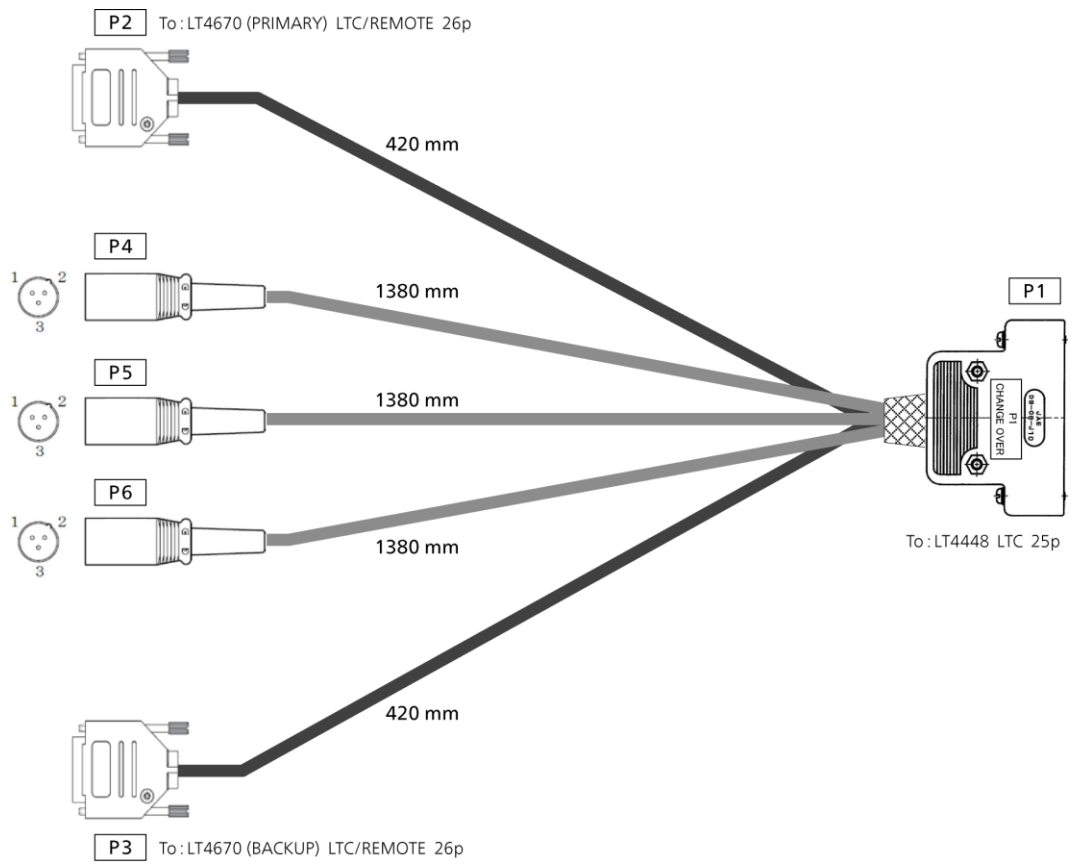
P2 To : LT4670 (PRIMARY) LTC/REMOTE 26p

420 mm

P4

1 2
3

1380 mm

P1

P5

1 2
3

1380 mm

P1
CHANGE OVER

JAE
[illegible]

P6

1 2
3

1380 mm

To : LT4448 LTC 25p

420 mm

P3 To : LT4670 (BACKUP) LTC/REMOTE 26p